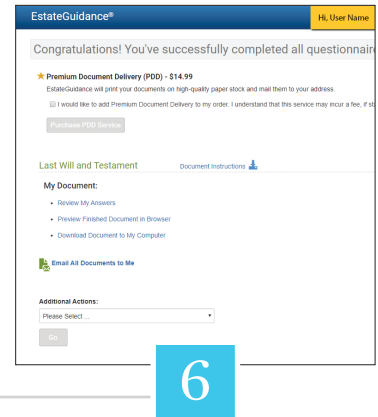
EstateGuidance®

Hi, User Name

Congratulations! You've successfully completed all questionnaire

Premium Document Delivery (PDD) - $14.99

EstateGuidance will print your documents on high-quality paper stock and mail them to your address.

I would like to add Premium Document Delivery to my order. I understand that this service may incur a fee, if st

Purchase PDD Service

Last Will and Testament

Document Instructions

My Document:

Review My Answers

Preview Finished Document in Browser

Download Document to My Computer

Email All Documents to Me

Additional Actions:

Please Select ...

Go

6